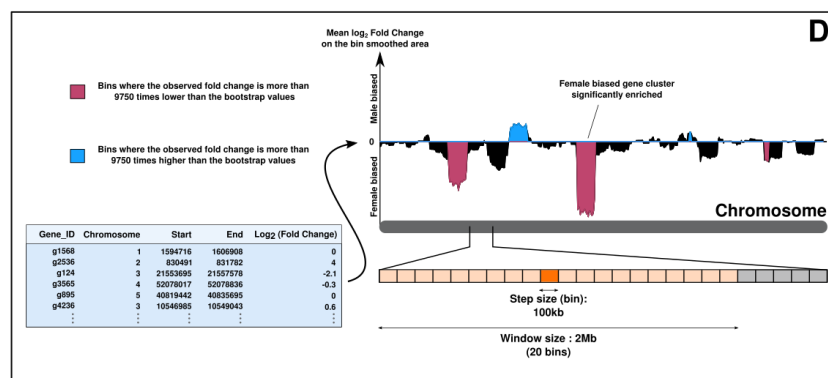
D

Mean $\log_2$ Fold Change on the bin smoothed area

Bins where the observed fold change is more than 9750 times lower than the bootstrap values

Bins where the observed fold change is more than 9750 times higher than the bootstrap values

Male biased

0

Female biased

Female biased gene cluster significantly enriched

Chromosome

| Gene_ID | Chromosome | Start | End | $\text{Log}_2$ (Fold Change) |
|---|---|---|---|---|
| g1568 | 1 | 1594716 | 1606908 | 0 |
| g2536 | 2 | 830491 | 831782 | 4 |
| g124 | 3 | 21553695 | 21557578 | -2.1 |
| g3565 | 4 | 52078017 | 52078836 | -0.3 |
| g895 | 5 | 40819442 | 40835695 | 0 |
| g4236 | 3 | 10546985 | 10549043 | 0.6 |
| ⋮ | ⋮ | ⋮ | ⋮ | ⋮ |

Step size (bin): 100kb

Window size : 2Mb (20 bins)